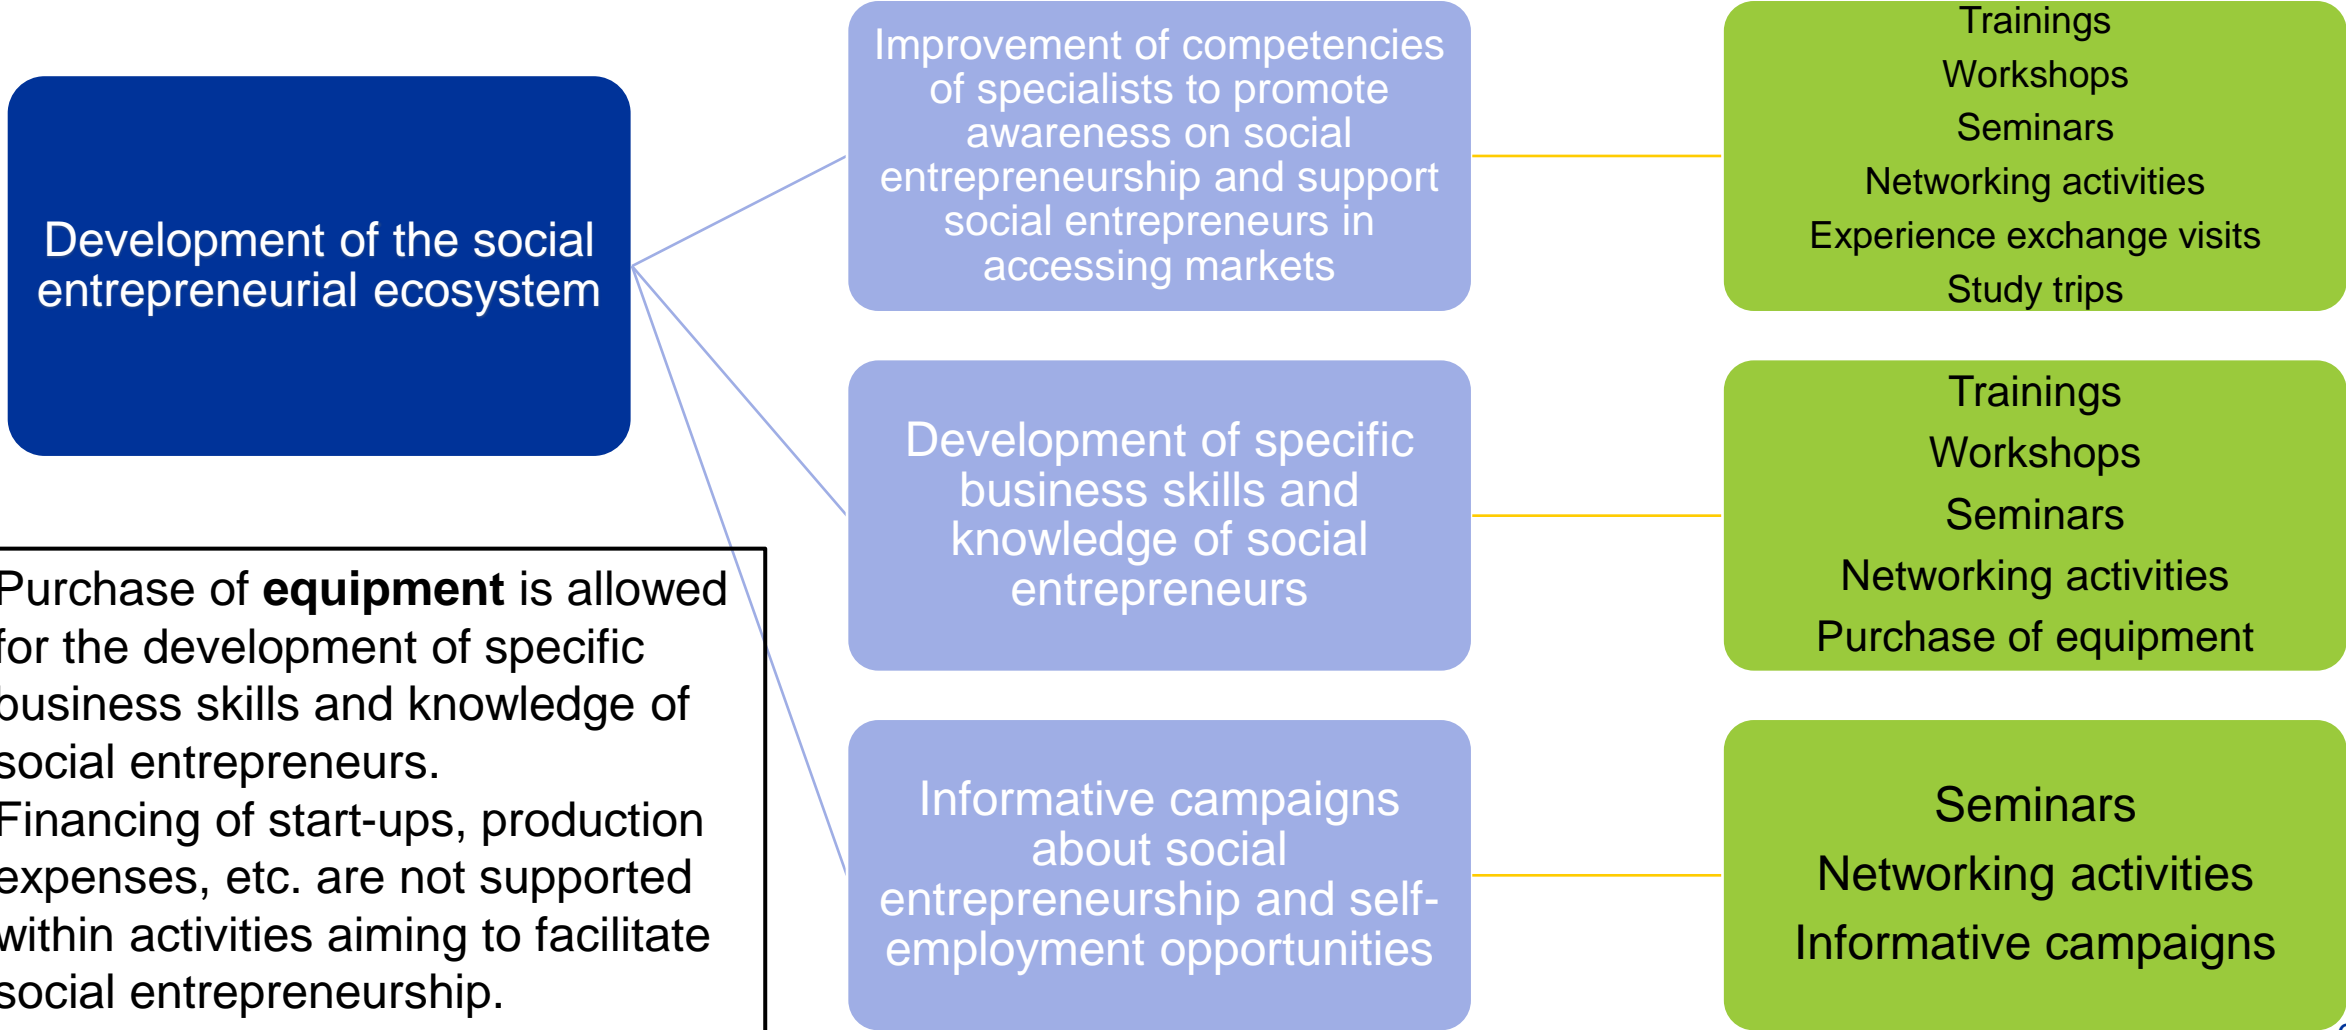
Development of the social entrepreneurial ecosystem

Improvement of competencies of specialists to promote awareness on social entrepreneurship and support social entrepreneurs in accessing markets

Trainings
Workshops
Seminars
Networking activities
Experience exchange visits
Study trips

Development of specific business skills and knowledge of social entrepreneurs

Trainings
Workshops
Seminars
Networking activities
Purchase of equipment

Informative campaigns about social entrepreneurship and self-employment opportunities

Seminars
Networking activities
Informative campaigns

Purchase of **equipment** is allowed for the development of specific business skills and knowledge of social entrepreneurs.
Financing of start-ups, production expenses, etc. are not supported within activities aiming to facilitate social entrepreneurship.